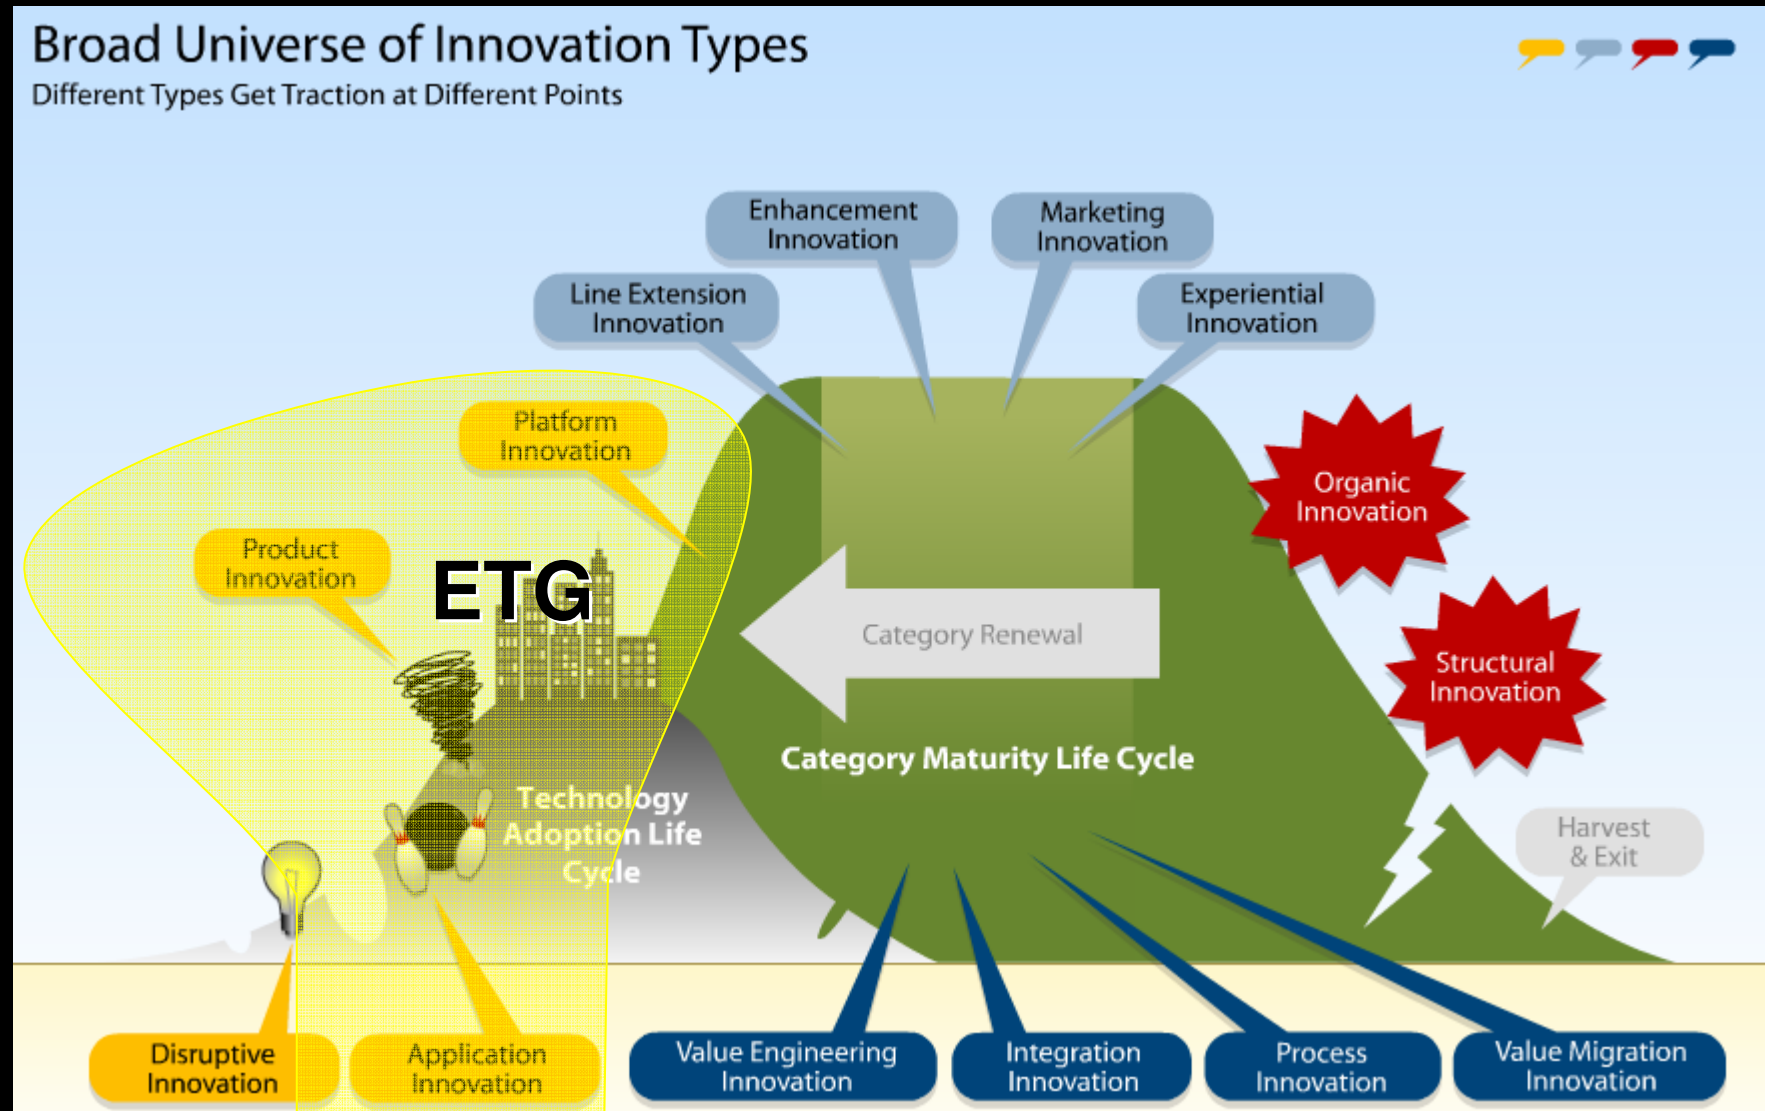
Broad Universe of Innovation Types
Different Types Get Traction at Different Points

Enhancement Innovation

Marketing Innovation

Line Extension Innovation

Experiential Innovation

Platform Innovation

Product Innovation

ETG

Organic Innovation

Structural Innovation

Category Renewal

Category Maturity Life Cycle

Technology Adoption Life Cycle

Harvest & Exit

Disruptive Innovation

Application Innovation

Value Engineering Innovation

Integration Innovation

Process Innovation

Value Migration Innovation